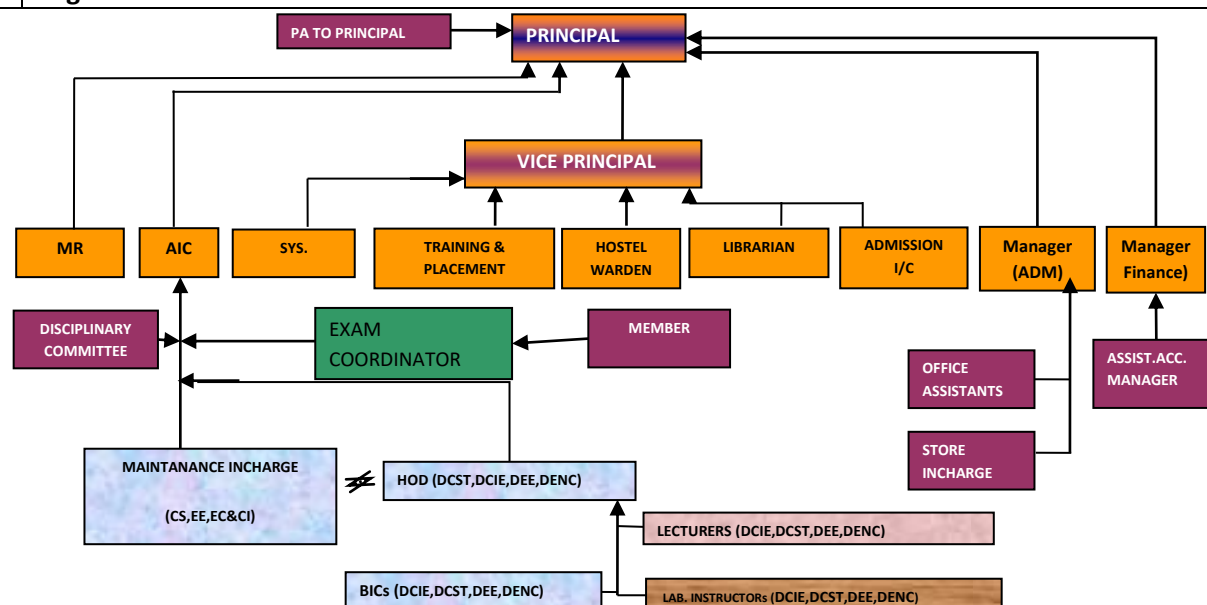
PA TO PRINCIPAL

PRINCIPAL

VICE PRINCIPAL

MR

AIC

SYS.

TRAINING & PLACEMENT

HOSTEL WARDEN

LIBRARIAN

ADMISSION I/C

Manager (ADM)

Manager Finance)

DISCIPLINARY COMMITTEE

EXAM COORDINATOR

MEMBER

OFFICE ASSISTANTS

ASSIST.ACC. MANAGER

STORE INCHARGE

MAINTANANCE INCHARGE

(CS,EE,EC&CI)

HOD (DCST,DCIE,DEE,DENC)

LECTURERS (DCIE,DCST,DEE,DENC)

BICs (DCIE,DCST,DEE,DENC)

LAB. INSTRUCTORs (DCIE,DCST,DEE,DENC)